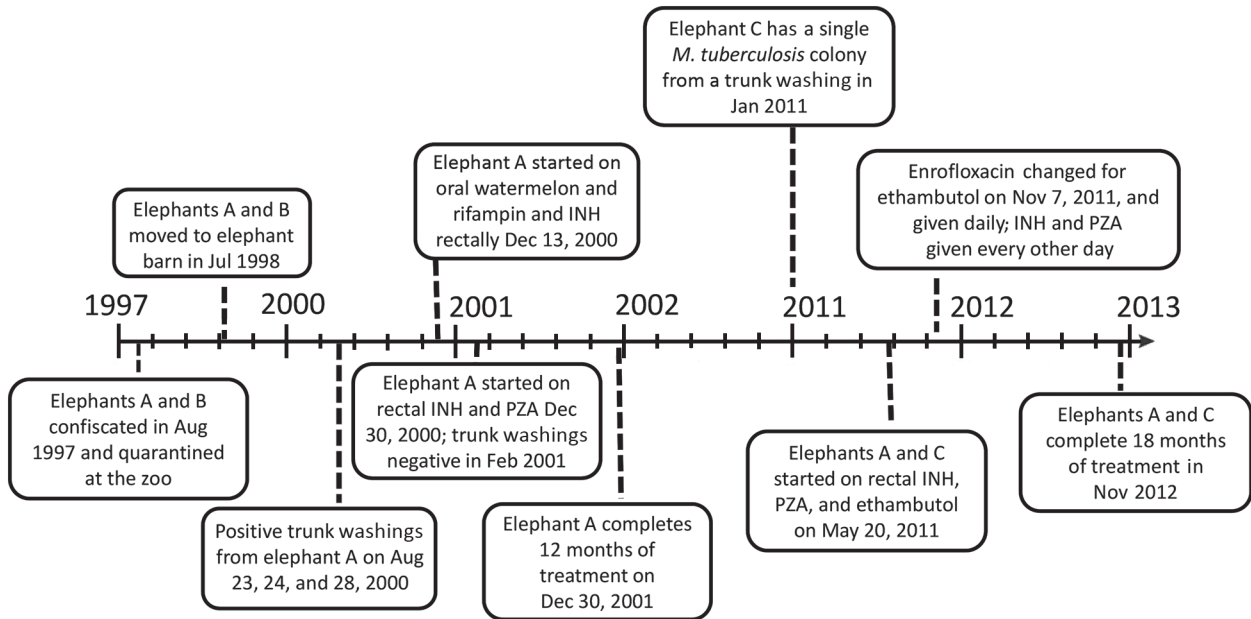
Elephant C has a single *M. tuberculosis* colony from a trunk washing in Jan 2011

Elephants A and B moved to elephant barn in Jul 1998

Elephant A started on oral watermelon and rifampin and INH rectally Dec 13, 2000

Enrofloxacin changed for ethambutol on Nov 7, 2011, and given daily; INH and PZA given every other day

1997

2000

2001

2002

2011

2012

2013

Elephants A and B confiscated in Aug 1997 and quarantined at the zoo

Positive trunk washings from elephant A on Aug 23, 24, and 28, 2000

Elephant A started on rectal INH and PZA Dec 30, 2000; trunk washings negative in Feb 2001

Elephant A completes 12 months of treatment on Dec 30, 2001

Elephants A and C started on rectal INH, PZA, and ethambutol on May 20, 2011

Elephants A and C complete 18 months of treatment in Nov 2012